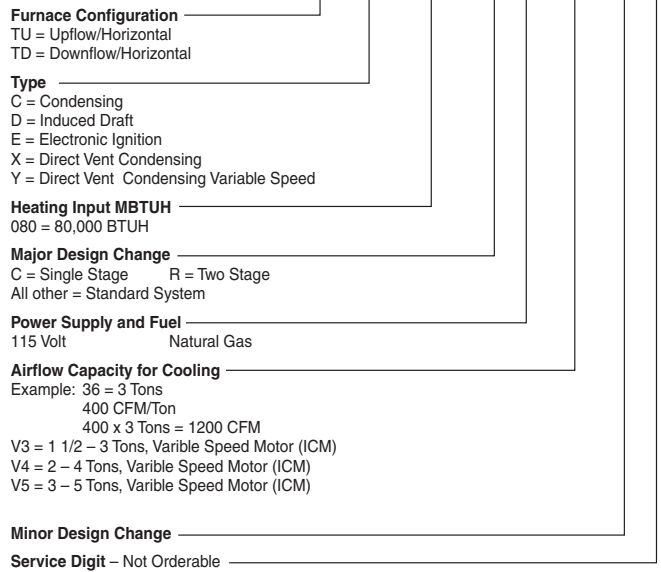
**Furnace Configuration**
TU = Upflow/Horizontal
TD = Downflow/Horizontal

**Type**
C = Condensing
D = Induced Draft
E = Electronic Ignition
X = Direct Vent Condensing
Y = Direct Vent Condensing Variable Speed

**Heating Input MBTUH**
080 = 80,000 BTUH

**Major Design Change**
C = Single Stage R = Two Stage
All other = Standard System

**Power Supply and Fuel**
115 Volt Natural Gas

**Airflow Capacity for Cooling**
Example: 36 = 3 Tons
400 CFM/Ton
400 x 3 Tons = 1200 CFM
V3 = 1 1/2 – 3 Tons, Varible Speed Motor (ICM)
V4 = 2 – 4 Tons, Varible Speed Motor (ICM)
V5 = 3 – 5 Tons, Varible Speed Motor (ICM)

**Minor Design Change**

**Service Digit** – Not Orderable